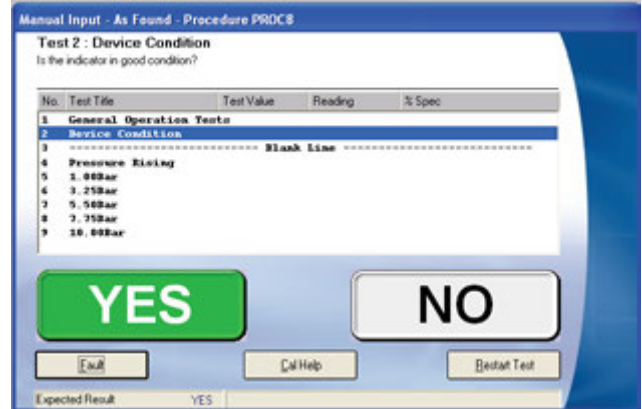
Manual Input - As Found - Procedure PROC8

Test 2 : Device Condition
Is the indicator in good condition?

| No. | Test Title | Test Value | Reading | % Spec |
|---|---|---|---|---|
| 1 | General Operation Tests | | | |
| 2 | Device Condition | | | |
| 3 | ============================ Blank Line ============================ | | | |
| 4 | Pressure Rising | | | |
| 5 | 1.00Bar | | | |
| 6 | 3.25Bar | | | |
| 7 | 5.50Bar | | | |
| 8 | 7.75Bar | | | |
| 9 | 10.00Bar | | | |

YES

NO

Fault

Cal Help

Restart Test

Expected Result YES